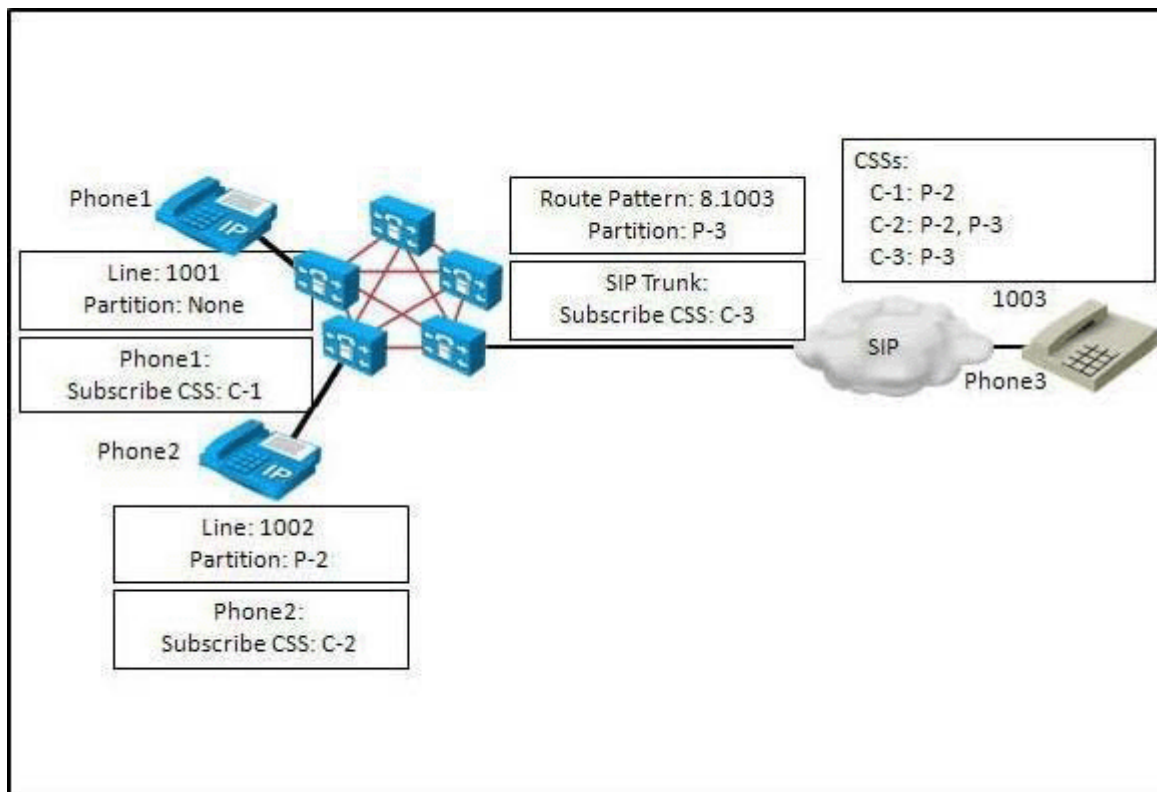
Phone1

Line: 1001
Partition: None

Phone1:
Subscribe CSS: C-1

Phone2

Line: 1002
Partition: P-2

Phone2:
Subscribe CSS: C-2

Route Pattern: 8.1003
Partition: P-3

SIP Trunk:
Subscribe CSS: C-3

CSSs:
C-1: P-2
C-2: P-2, P-3
C-3: P-3

1003

SIP

Phone3